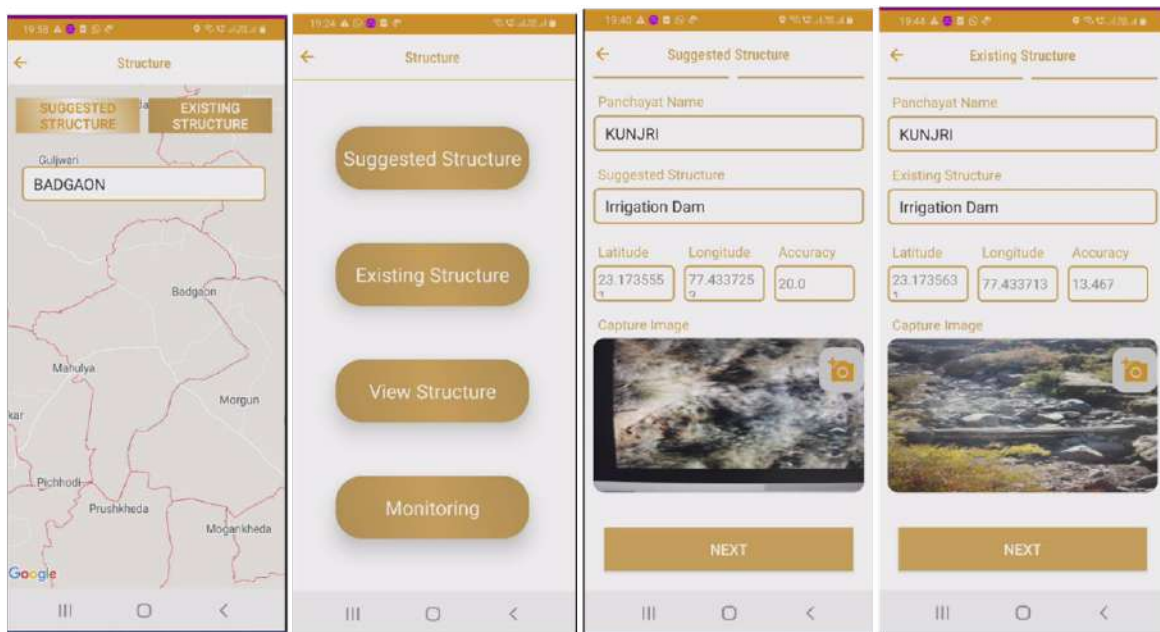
19:38

Structure

SUGGESTED STRUCTURE

EXISTING STRUCTURE

Guljwari

BADGAON

Badgaon

Mahulya

Morgun

kar

Pichhodi

Prushkheda

Mogankheda

Google

19:24

Structure

Suggested Structure

Existing Structure

View Structure

Monitoring

19:40

Suggested Structure

Panchayat Name

KUNJRI

Suggested Structure

Irrigation Dam

Latitude

Longitude

Accuracy

23.173555

77.433725

20.0

Capture Image

NEXT

19:44

Existing Structure

Panchayat Name

KUNJRI

Existing Structure

Irrigation Dam

Latitude

Longitude

Accuracy

23.173563

77.433713

13.467

Capture Image

NEXT